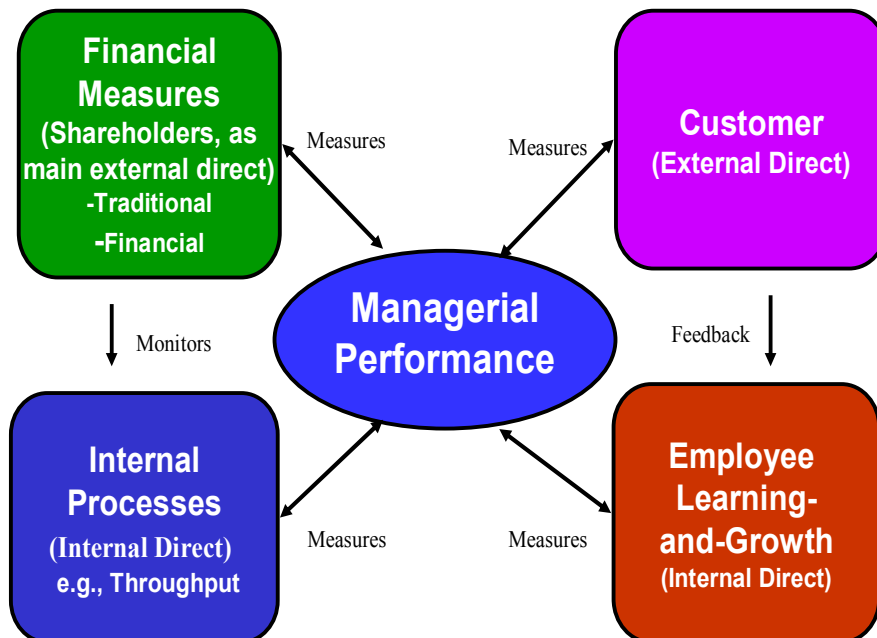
Financial Measures (Shareholders, as main external direct) -Traditional -Financial

Measures

Measures

Customer (External Direct)

Monitors

Managerial Performance

Feedback

Internal Processes (Internal Direct) e.g., Throughput

Measures

Measures

Employee Learning-and-Growth (Internal Direct)